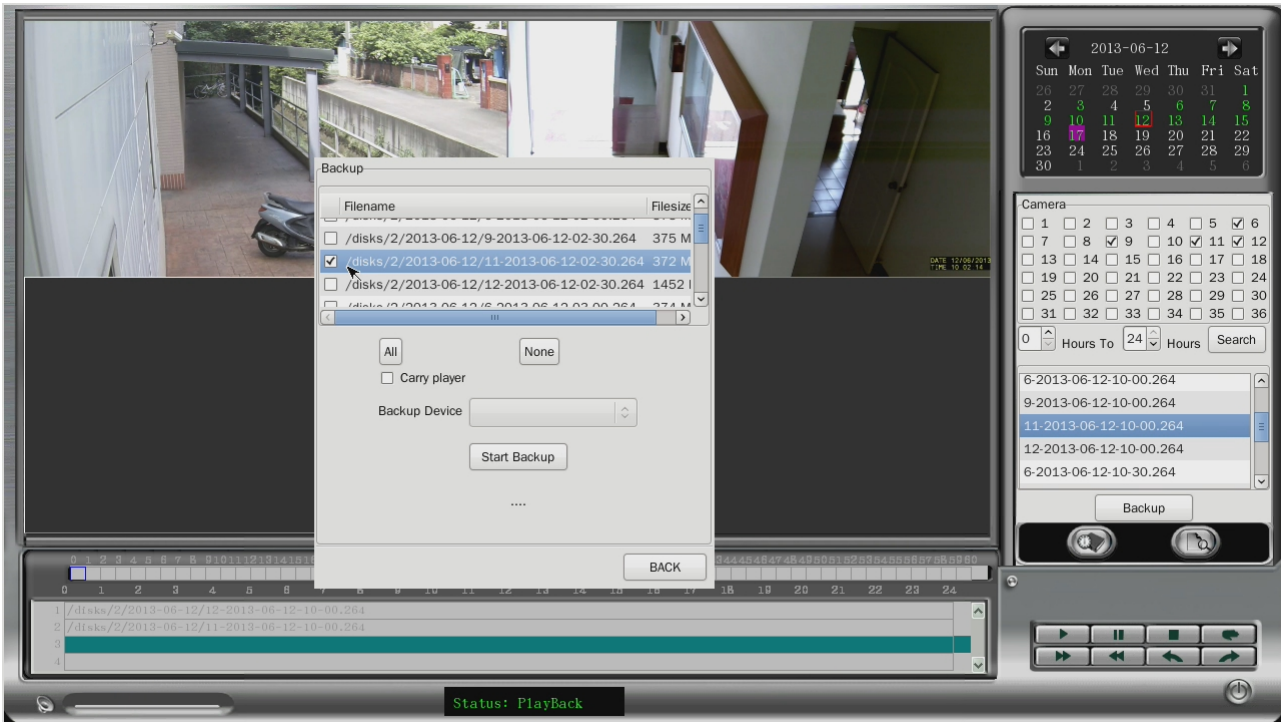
Backup

| | Filename | Filesize |
|---|---|---|
| ☐ | /disks/2/2013-06-12/9-2013-06-12-02-30.264 | 375 M |
| ☑ | /disks/2/2013-06-12/11-2013-06-12-02-30.264 | 372 M |
| ☐ | /disks/2/2013-06-12/12-2013-06-12-02-30.264 | 1452 I |

All None

☐ Carry player

Backup Device

Start Backup

....

BACK

DATE 12/06/2013
TIME 10:02:16

2013-06-12

| Sun | Mon | Tue | Wed | Thu | Fri | Sat |
|---|---|---|---|---|---|---|
| 26 | 27 | 28 | 29 | 30 | 31 | 1 |
| 2 | 3 | 4 | 5 | 6 | 7 | 8 |
| 9 | 10 | 11 | 12 | 13 | 14 | 15 |
| 16 | 17 | 18 | 19 | 20 | 21 | 22 |
| 23 | 24 | 25 | 26 | 27 | 28 | 29 |
| 30 | 1 | 2 | 3 | 4 | 5 | 6 |

Camera
☐ 1 ☐ 2 ☐ 3 ☐ 4 ☐ 5 ☑ 6
☐ 7 ☐ 8 ☑ 9 ☐ 10 ☑ 11 ☑ 12
☐ 13 ☐ 14 ☐ 15 ☐ 16 ☐ 17 ☐ 18
☐ 19 ☐ 20 ☐ 21 ☐ 22 ☐ 23 ☐ 24
☐ 25 ☐ 26 ☐ 27 ☐ 28 ☐ 29 ☐ 30
☐ 31 ☐ 32 ☐ 33 ☐ 34 ☐ 35 ☐ 36

0 Hours To 24 Hours Search

6-2013-06-12-10-00.264
9-2013-06-12-10-00.264
11-2013-06-12-10-00.264
12-2013-06-12-10-00.264
6-2013-06-12-10-30.264

Backup

0 1 2 3 4 5 6 7 8 9 10 11 12 13 14 15 16 17 18 19 20 21 22 23 24

1 /disks/2/2013-06-12/12-2013-06-12-10-00.264
2 /disks/2/2013-06-12/11-2013-06-12-10-00.264
3
4

Status: PlayBack